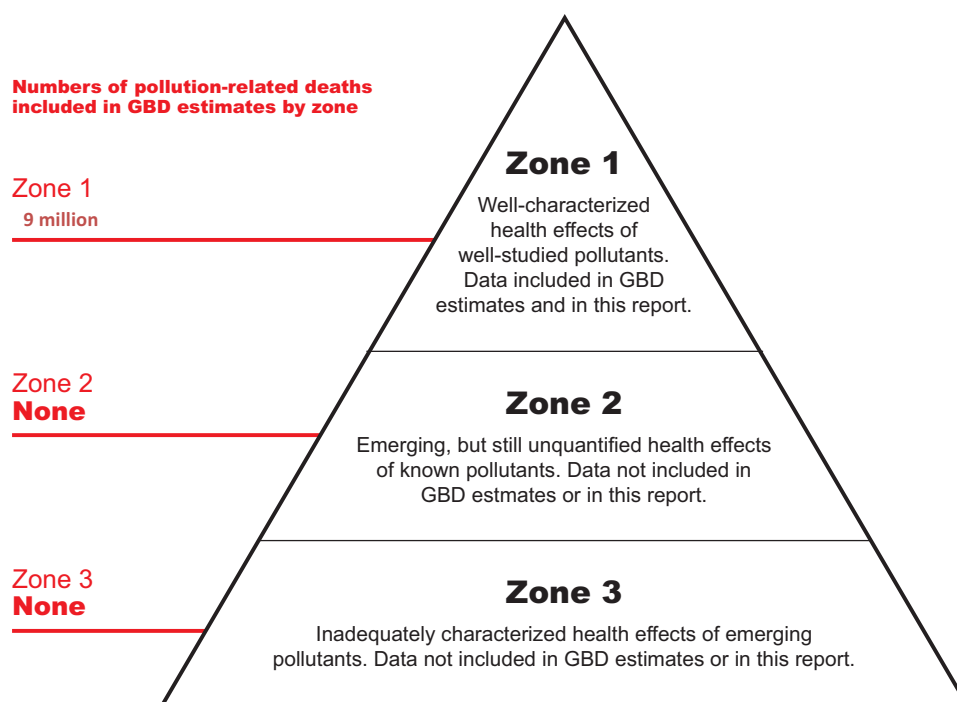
Numbers of pollution-related deaths included in GBD estimates by zone

Zone 1
9 million

Zone 2
None

Zone 3
None

Zone 1

Well-characterized health effects of well-studied pollutants. Data included in GBD estimates and in this report.

Zone 2

Emerging, but still unquantified health effects of known pollutants. Data not included in GBD estmates or in this report.

Zone 3

Inadequately characterized health effects of emerging pollutants. Data not included in GBD estimates or in this report.